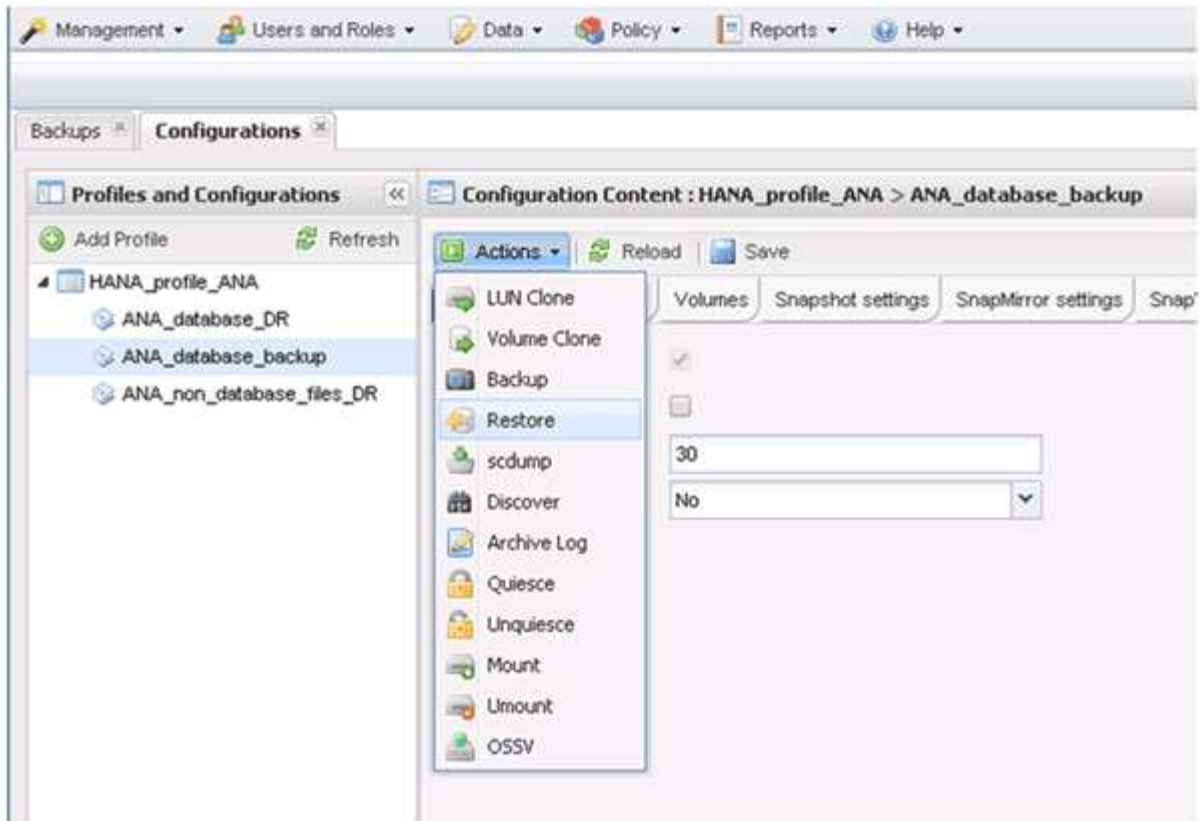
Management ▾ Users and Roles ▾ Data ▾ Policy ▾ Reports ▾ Help ▾

Backups Configurations

Profiles and Configurations

Add Profile Refresh

HANA_profile_ANA

ANA_database_DR

ANA_database_backup

ANA_non_database_files_DR

Configuration Content : HANA_profile_ANA > ANA_database_backup

Actions ▾ Reload Save

LUN Clone

Volume Clone

Backup

Restore

scdump

Discover

Archive Log

Quiesce

Unquiesce

Mount

Umount

OSSV

Volumes Snapshot settings SnapMirror settings Snap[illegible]

30

No